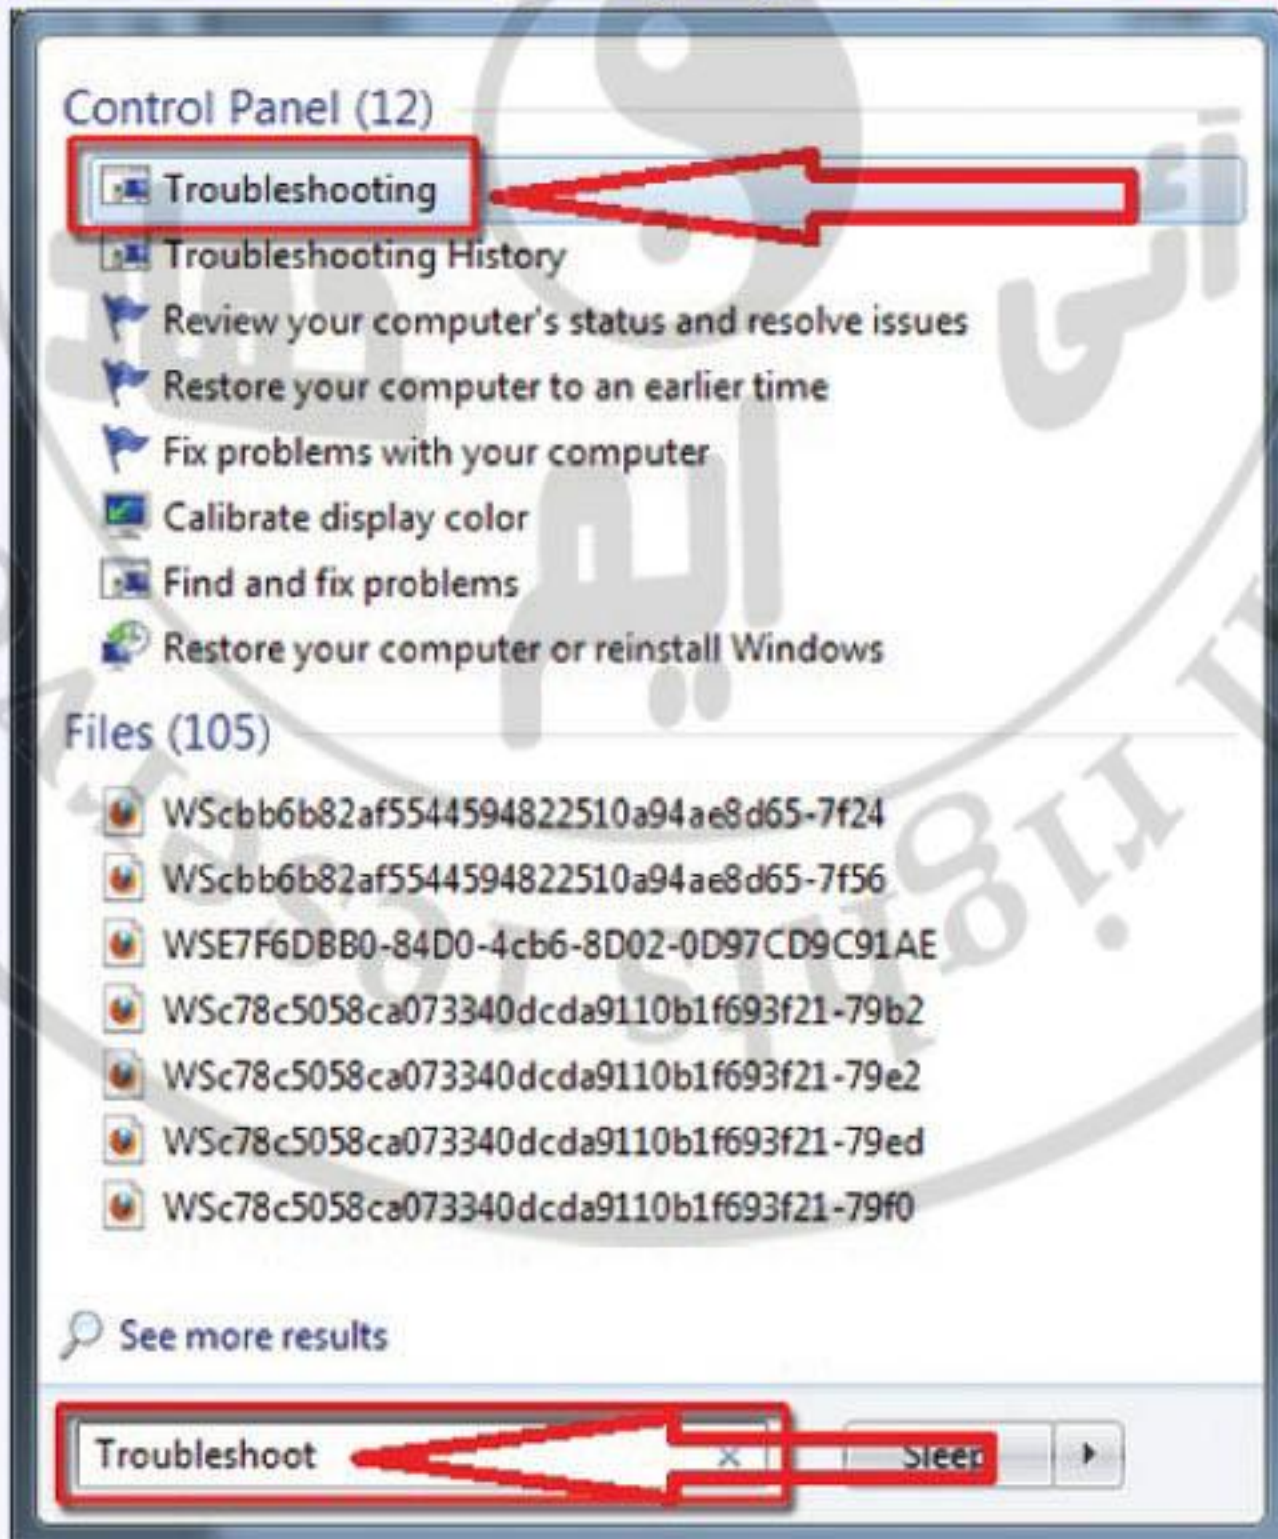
Control Panel (12)

Troubleshooting

Troubleshooting History

Review your computer's status and resolve issues

Restore your computer to an earlier time

Fix problems with your computer

Calibrate display color

Find and fix problems

Restore your computer or reinstall Windows

Files (105)

WScbb6b82af5544594822510a94ae8d65-7f24

WScbb6b82af5544594822510a94ae8d65-7f56

WSE7F6DBB0-84D0-4cb6-8D02-0D97CD9C91AE

WSc78c5058ca073340dcda9110b1f693f21-79b2

WSc78c5058ca073340dcda9110b1f693f21-79e2

WSc78c5058ca073340dcda9110b1f693f21-79ed

WSc78c5058ca073340dcda9110b1f693f21-79f0

See more results

Troubleshoot

Sleep